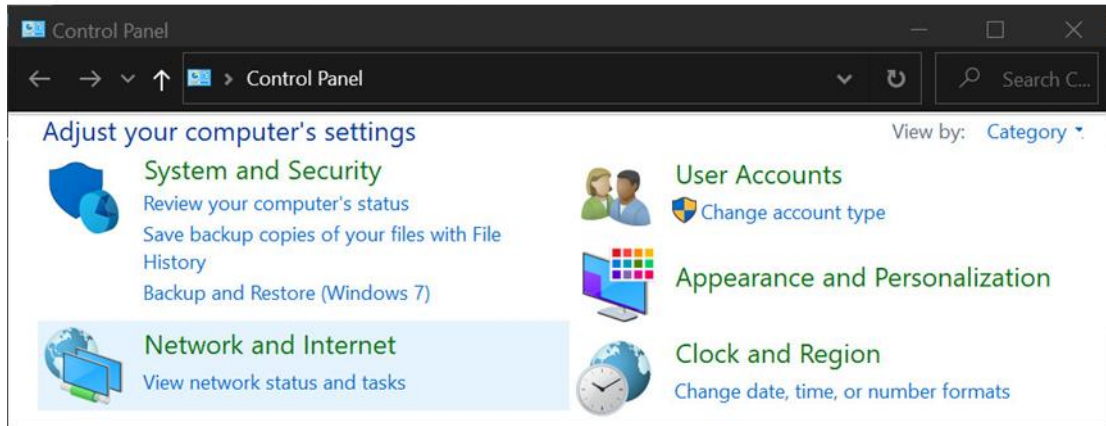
Control Panel

Control Panel

Search C...

Adjust your computer's settings

View by: Category

System and Security
Review your computer's status
Save backup copies of your files with File History
Backup and Restore (Windows 7)

Network and Internet
View network status and tasks

User Accounts
Change account type

Appearance and Personalization

Clock and Region
Change date, time, or number formats